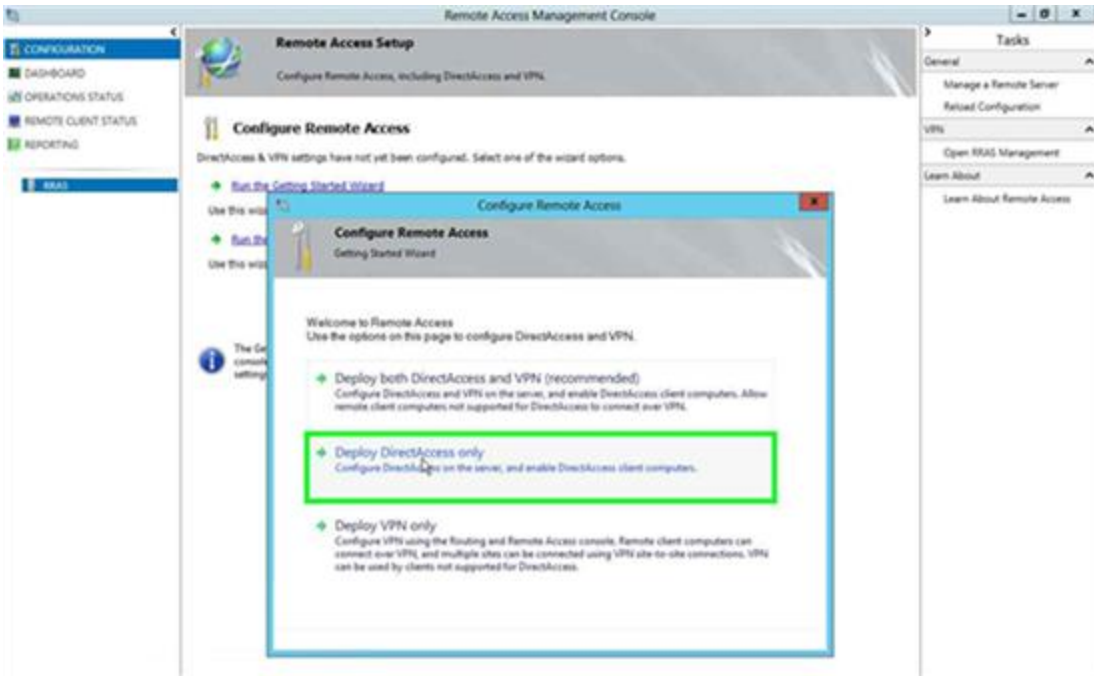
Remote Access Management Console

CONFIGURATION
DASHBOARD
OPERATIONS STATUS
REMOTE CLIENT STATUS
REPORTING

RRAS

Remote Access Setup
Configure Remote Access, including DirectAccess and VPN.

Configure Remote Access
DirectAccess & VPN settings have not yet been configured. Select one of the wizard options.

Run the Getting Started Wizard
Use this wiz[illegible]

Run the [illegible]
Use this wiz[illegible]

The Ge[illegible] console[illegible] setting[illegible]

Configure Remote Access

Configure Remote Access
Getting Started Wizard

Welcome to Remote Access
Use the options on this page to configure DirectAccess and VPN.

Deploy both DirectAccess and VPN (recommended)
Configure DirectAccess and VPN on the server, and enable DirectAccess client computers. Allow remote client computers not supported for DirectAccess to connect over VPN.

Deploy DirectAccess only
Configure DirectAccess on the server, and enable DirectAccess client computers.

Deploy VPN only
Configure VPN using the Routing and Remote Access console. Remote client computers can connect over VPN, and multiple sites can be connected using VPN site-to-site connections. VPN can be used by clients not supported for DirectAccess.

Tasks
General
Manage a Remote Server
Reload Configuration
VPN
Open RRAS Management
Learn About
Learn About Remote Access